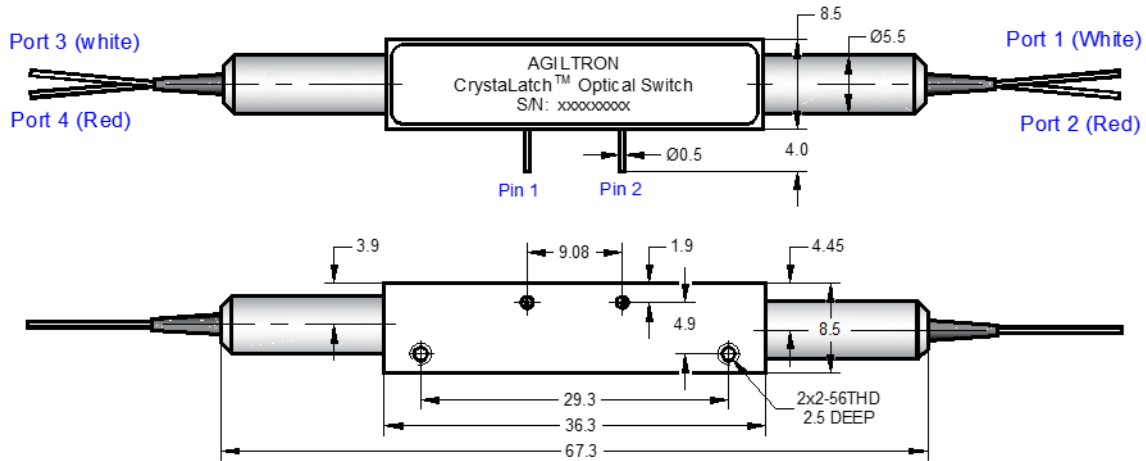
Port 3 (white)

Port 4 (Red)

AGILTRON
CrystaLatch$^{TM}$ Optical Switch
S/N: xxxxxxxxx

8.5

Ø5.5

Port 1 (White)

Port 2 (Red)

Ø0.5

4.0

Pin 1

Pin 2

3.9

9.08

1.9

4.45

4.9

8.5

29.3

36.3

67.3

2x2-56THD
2.5 DEEP